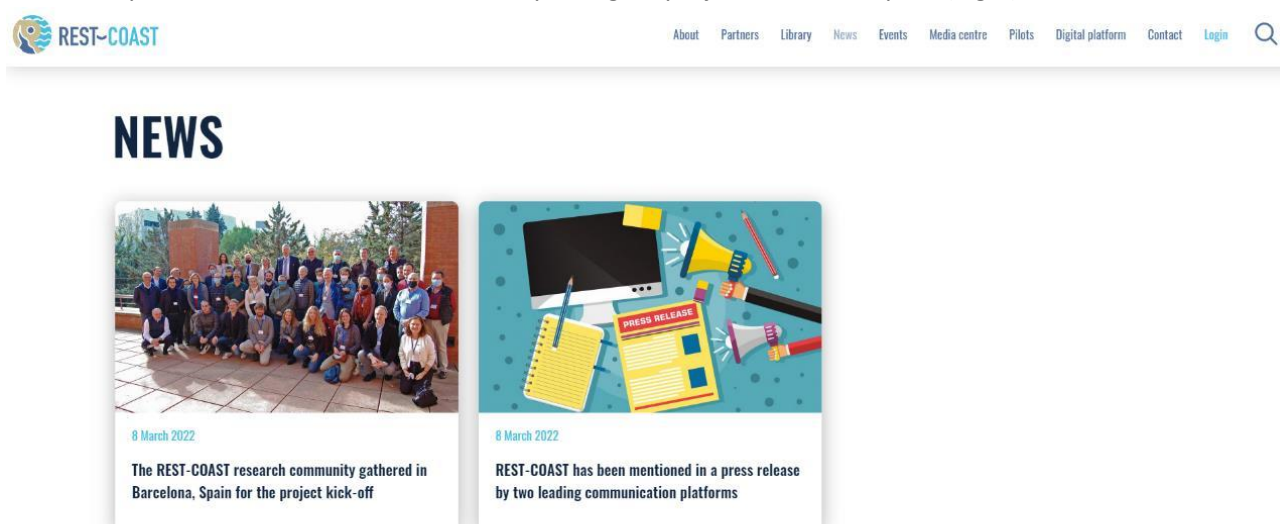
REST~COAST

About Partners Library News Events Media centre Pilots Digital platform Contact Login

NEWS

8 March 2022

The REST-COAST research community gathered in Barcelona, Spain for the project kick-off

PRESS RELEASE

8 March 2022

REST-COAST has been mentioned in a press release by two leading communication platforms